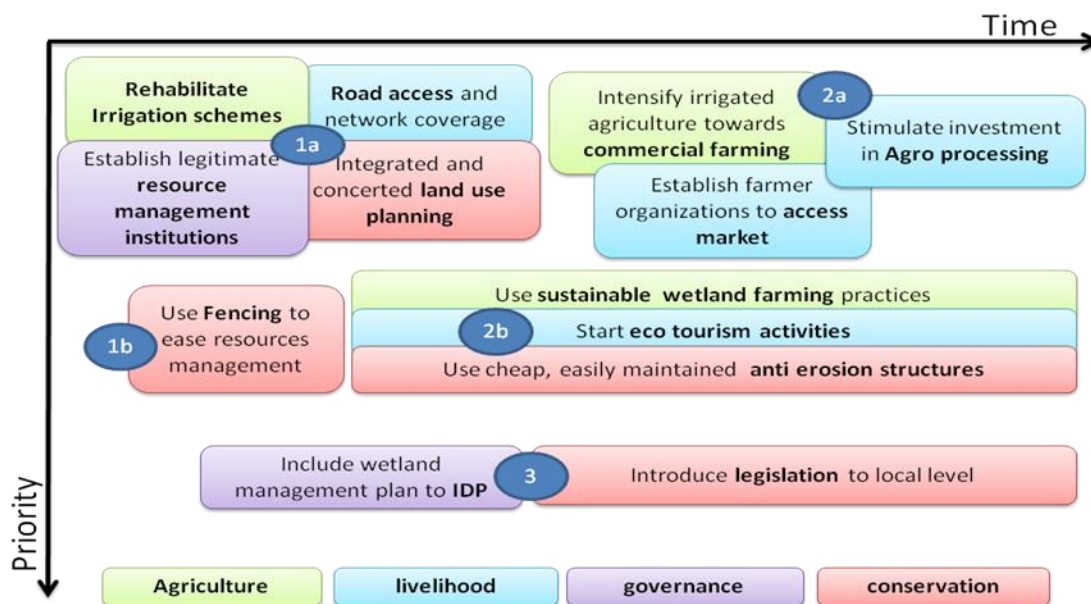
Time

Rehabilitate Irrigation schemes

Road access and network coverage

1a

Establish legitimate resource management institutions

Integrated and concerted land use planning

Intensify irrigated agriculture towards commercial farming

2a

Stimulate investment in Agro processing

Establish farmer organizations to access market

1b

Use Fencing to ease resources management

Use sustainable wetland farming practices

2b

Start eco tourism activities

Use cheap, easily maintained anti erosion structures

Include wetland management plan to IDP

3

Introduce legislation to local level

Priority

Agriculture

livelihood

governance

conservation